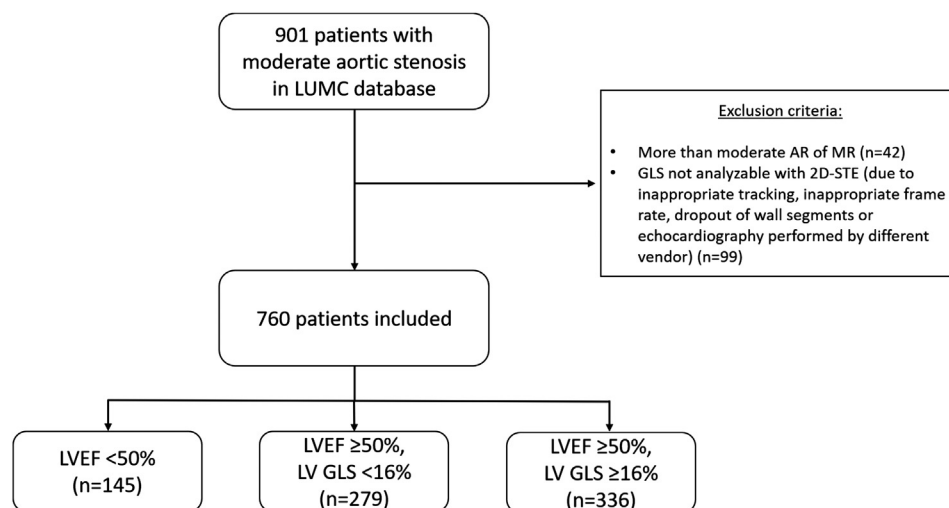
901 patients with moderate aortic stenosis in LUMC database

Exclusion criteria:

- More than moderate AR of MR (n=42)
- GLS not analyzable with 2D-STE (due to inappropriate tracking, inappropriate frame rate, dropout of wall segments or echocardiography performed by different vendor) (n=99)

760 patients included

LVEF <50% (n=145)

LVEF ≥50%, LV GLS <16% (n=279)

LVEF ≥50%, LV GLS ≥16% (n=336)